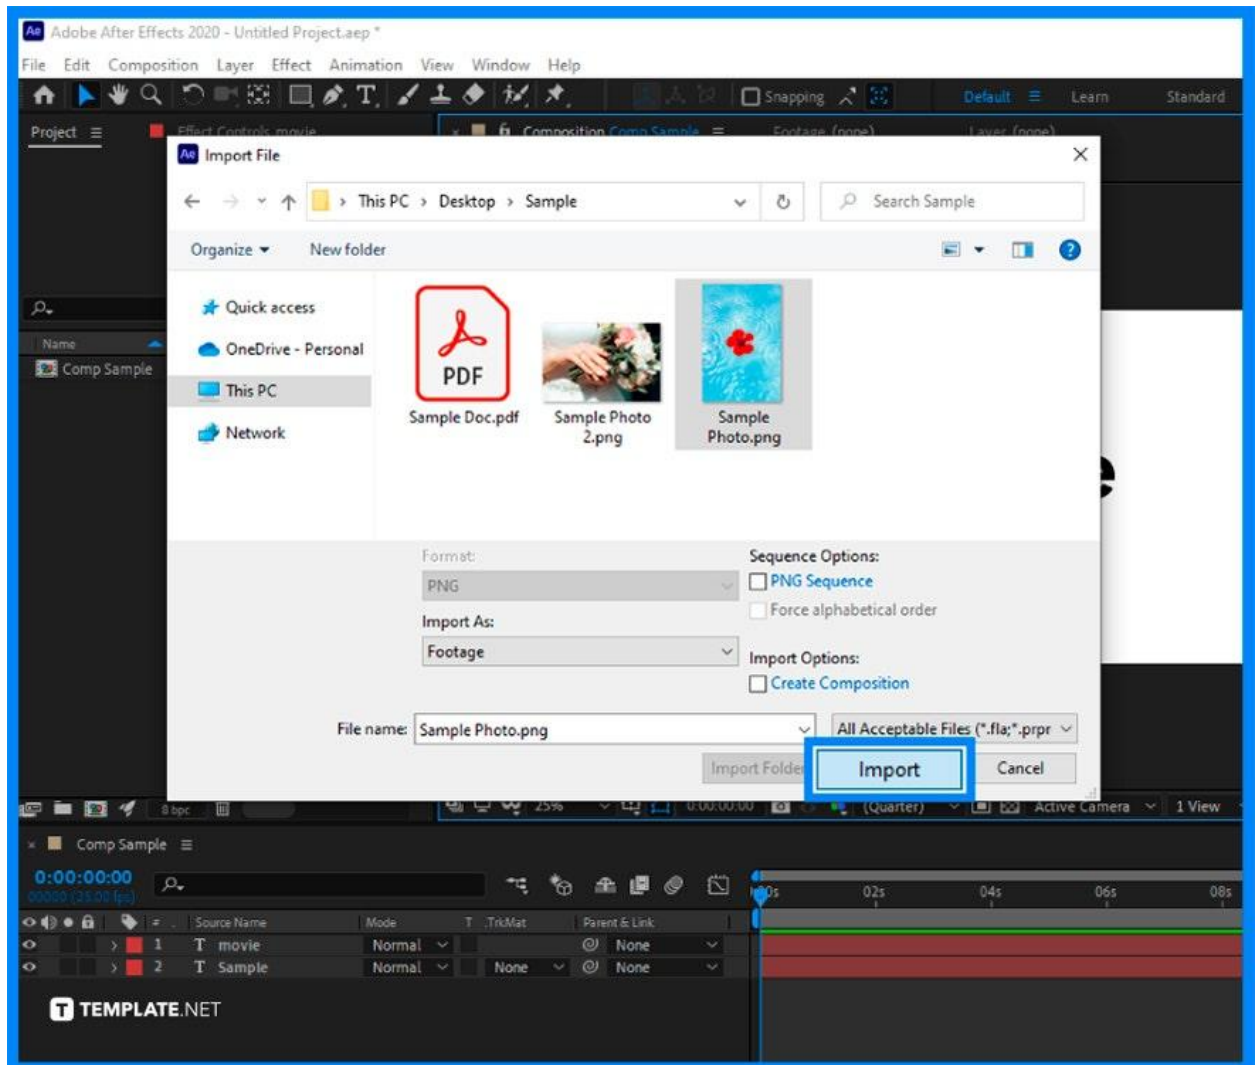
Adobe After Effects 2020 - Untitled Project.aep *

File Edit Composition Layer Effect Animation View Window Help

Snapping Default Learn Standard

Project Effect Controls movie Composition Comp Sample Footage (none) Layer (none)

Import File

This PC > Desktop > Sample

Search Sample

Organize New folder

Quick access
OneDrive - Personal
This PC
Network

Name
Comp Sample

PDF
Sample Doc.pdf
Sample Photo 2.png
Sample Photo.png

Format:
PNG
Import As:
Footage

Sequence Options:
PNG Sequence
Force alphabetical order

Import Options:
Create Composition

File name: Sample Photo.png
All Acceptable Files (*.fla;*.prpr

Import Folder
Import
Cancel

8 bpc 25% 0:00:00:00 (Quarter) Active Camera 1 View

Comp Sample

0:00:00:00
00000 (25.00 fps)

Source Name Mode T TrkMat Parent & Link
1 T movie Normal None
2 T Sample Normal None None

0s 02s 04s 06s 08s

TEMPLATE.NET